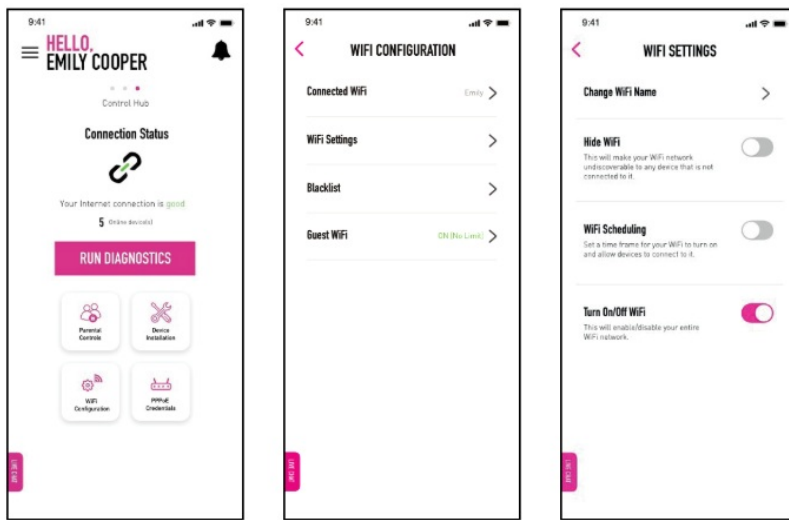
9:41

HELLO,
EMILY COOPER

Control Hub

Connection Status

Your Internet connection is good

5 Online devices

RUN DIAGNOSTICS

Parental Controls

Device Installation

WiFi Configuration

PPPoE Credentials

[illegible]

9:41

WIFI CONFIGURATION

Connected WiFi Emily

WiFi Settings

Blacklist

Guest WiFi ON (No Limit)

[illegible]

9:41

WIFI SETTINGS

Change WiFi Name

Hide WiFi
This will make your WiFi network undiscoverable to any device that is not connected to it.

WiFi Scheduling
Set a time frames for your WiFi to turn on and allow devices to connect to it.

Turn On/Off WiFi
This will enable/disable your entire WiFi network.

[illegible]